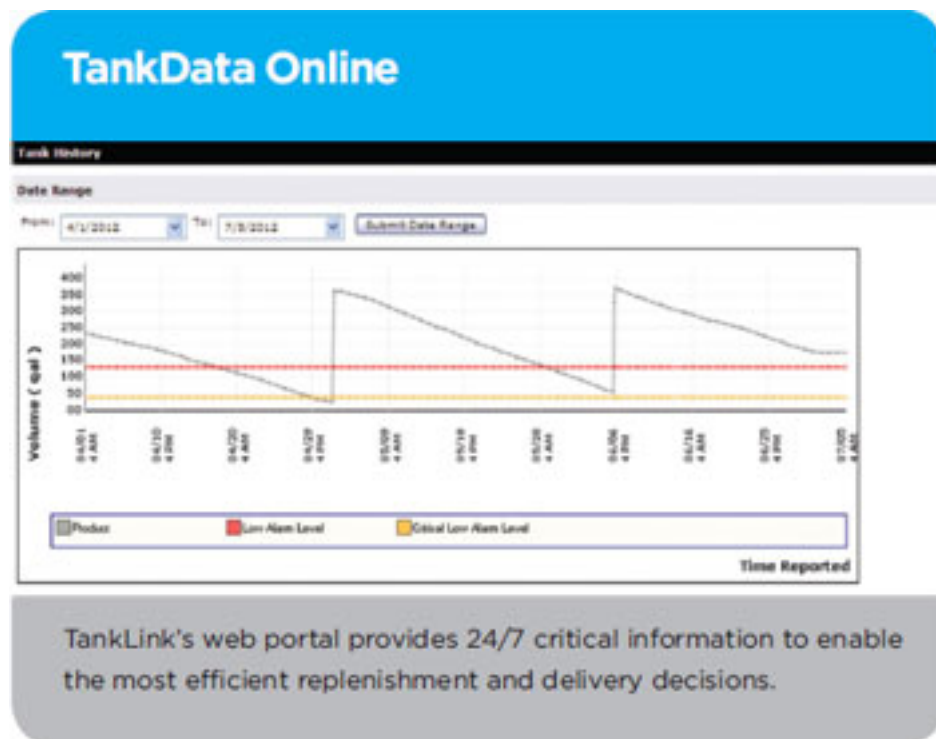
TankData Online

Tank History

Date Range

From: 4/1/2012 To: 7/5/2012 Submit Date Range

Volume ( gal )

400
350
300
250
200
150
100
50
00

04/01 4 AM
04/10 4 PM
04/20 4 AM
04/29 4 PM
05/09 4 AM
05/18 4 PM
05/28 4 AM
06/06 4 PM
06/16 4 AM
06/25 4 PM
07/05 4 AM

Product
Low Alarm Level
Critical Low Alarm Level

Time Reported

TankLink's web portal provides 24/7 critical information to enable the most efficient replenishment and delivery decisions.